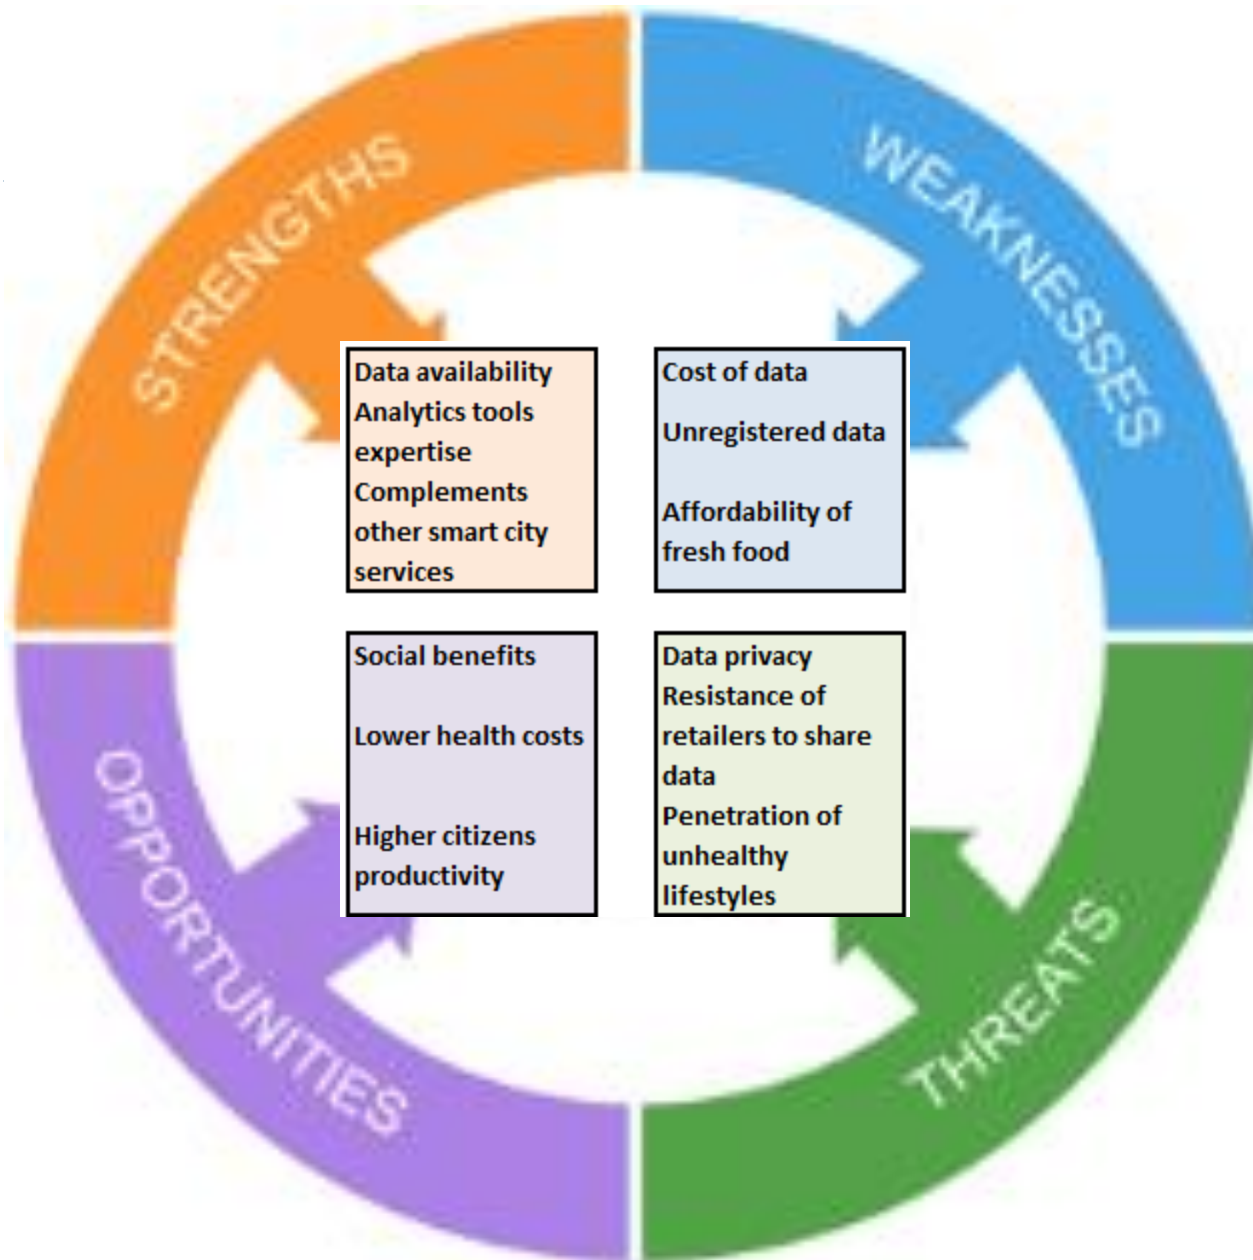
STRENGTHS

Data availability
Analytics tools expertise
Complements other smart city services

WEAKNESSES

Cost of data

Unregistered data

Affordability of fresh food

OPPORTUNITIES

Social benefits

Lower health costs

Higher citizens productivity

THREATS

Data privacy
Resistance of retailers to share data
Penetration of unhealthy lifestyles